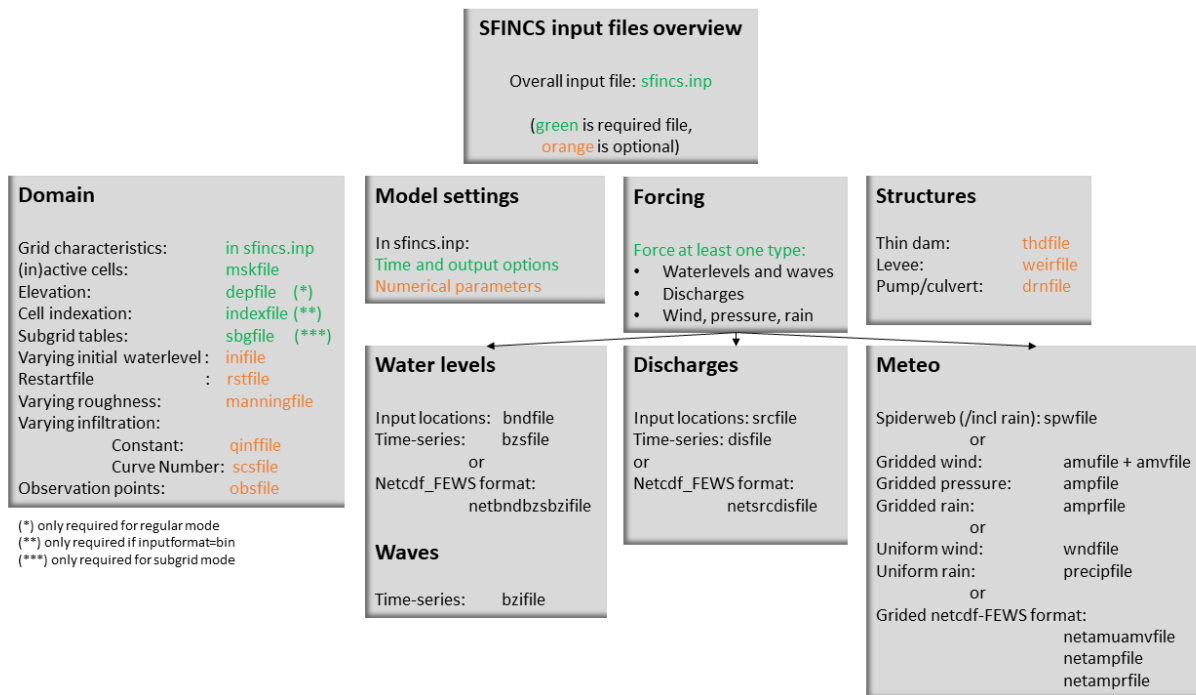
**SFINCS input files overview**

Overall input file: sfincs.inp

(green is required file, orange is optional)

**Domain**

Grid characteristics: in sfincs.inp
(in)active cells: mskfile
Elevation: depfile (*)
Cell indexation: indexfile (**)
Subgrid tables: sbgfile (***)
Varying initial waterlevel : inifile
Restartfile : rstfile
Varying roughness: manningfile
Varying infiltration:
Constant: qinffile
Curve Number: scsfile
Observation points: obsfile

(*) only required for regular mode
(**) only required if inputformat=bin
(***) only required for subgrid mode

**Model settings**

In sfincs.inp:
Time and output options
Numerical parameters

**Forcing**

Force at least one type:
• Waterlevels and waves
• Discharges
• Wind, pressure, rain

**Structures**

Thin dam: thdfile
Levee: weirfile
Pump/culvert: drnfile

**Water levels**

Input locations: bndfile
Time-series: bzsfile
or
Netcdf_FEWS format:
netbndbzsbzifile

**Waves**

Time-series: bzifile

**Discharges**

Input locations: srcfile
Time-series: disfile
or
Netcdf_FEWS format:
netsrcdisfile

**Meteo**

Spiderweb (/incl rain): spwfile
or
Gridded wind: amufile + amvfile
Gridded pressure: ampfile
Gridded rain: amprfile
or
Uniform wind: wndfile
Uniform rain: precipfile
or
Grided netcdf-FEWS format:
netamuamvfile
netampfile
netamprfile